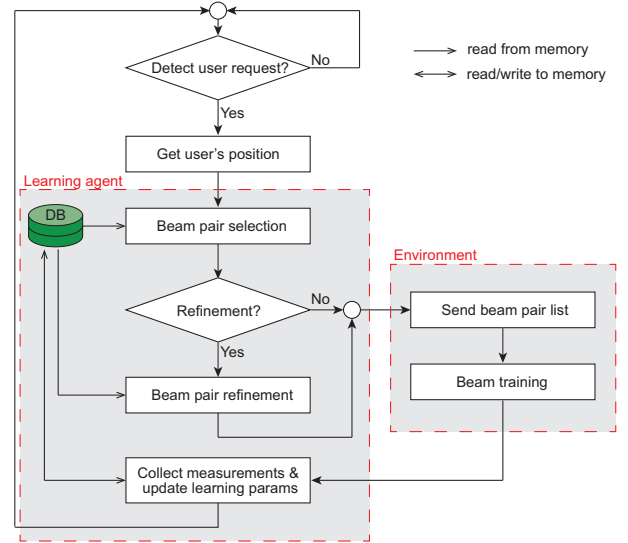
Detect user request?

No

Yes

read from memory

read/write to memory

Get user's position

Learning agent

DB

Beam pair selection

Refinement?

No

Yes

Beam pair refinement

Collect measurements & update learning params

Environment

Send beam pair list

Beam training